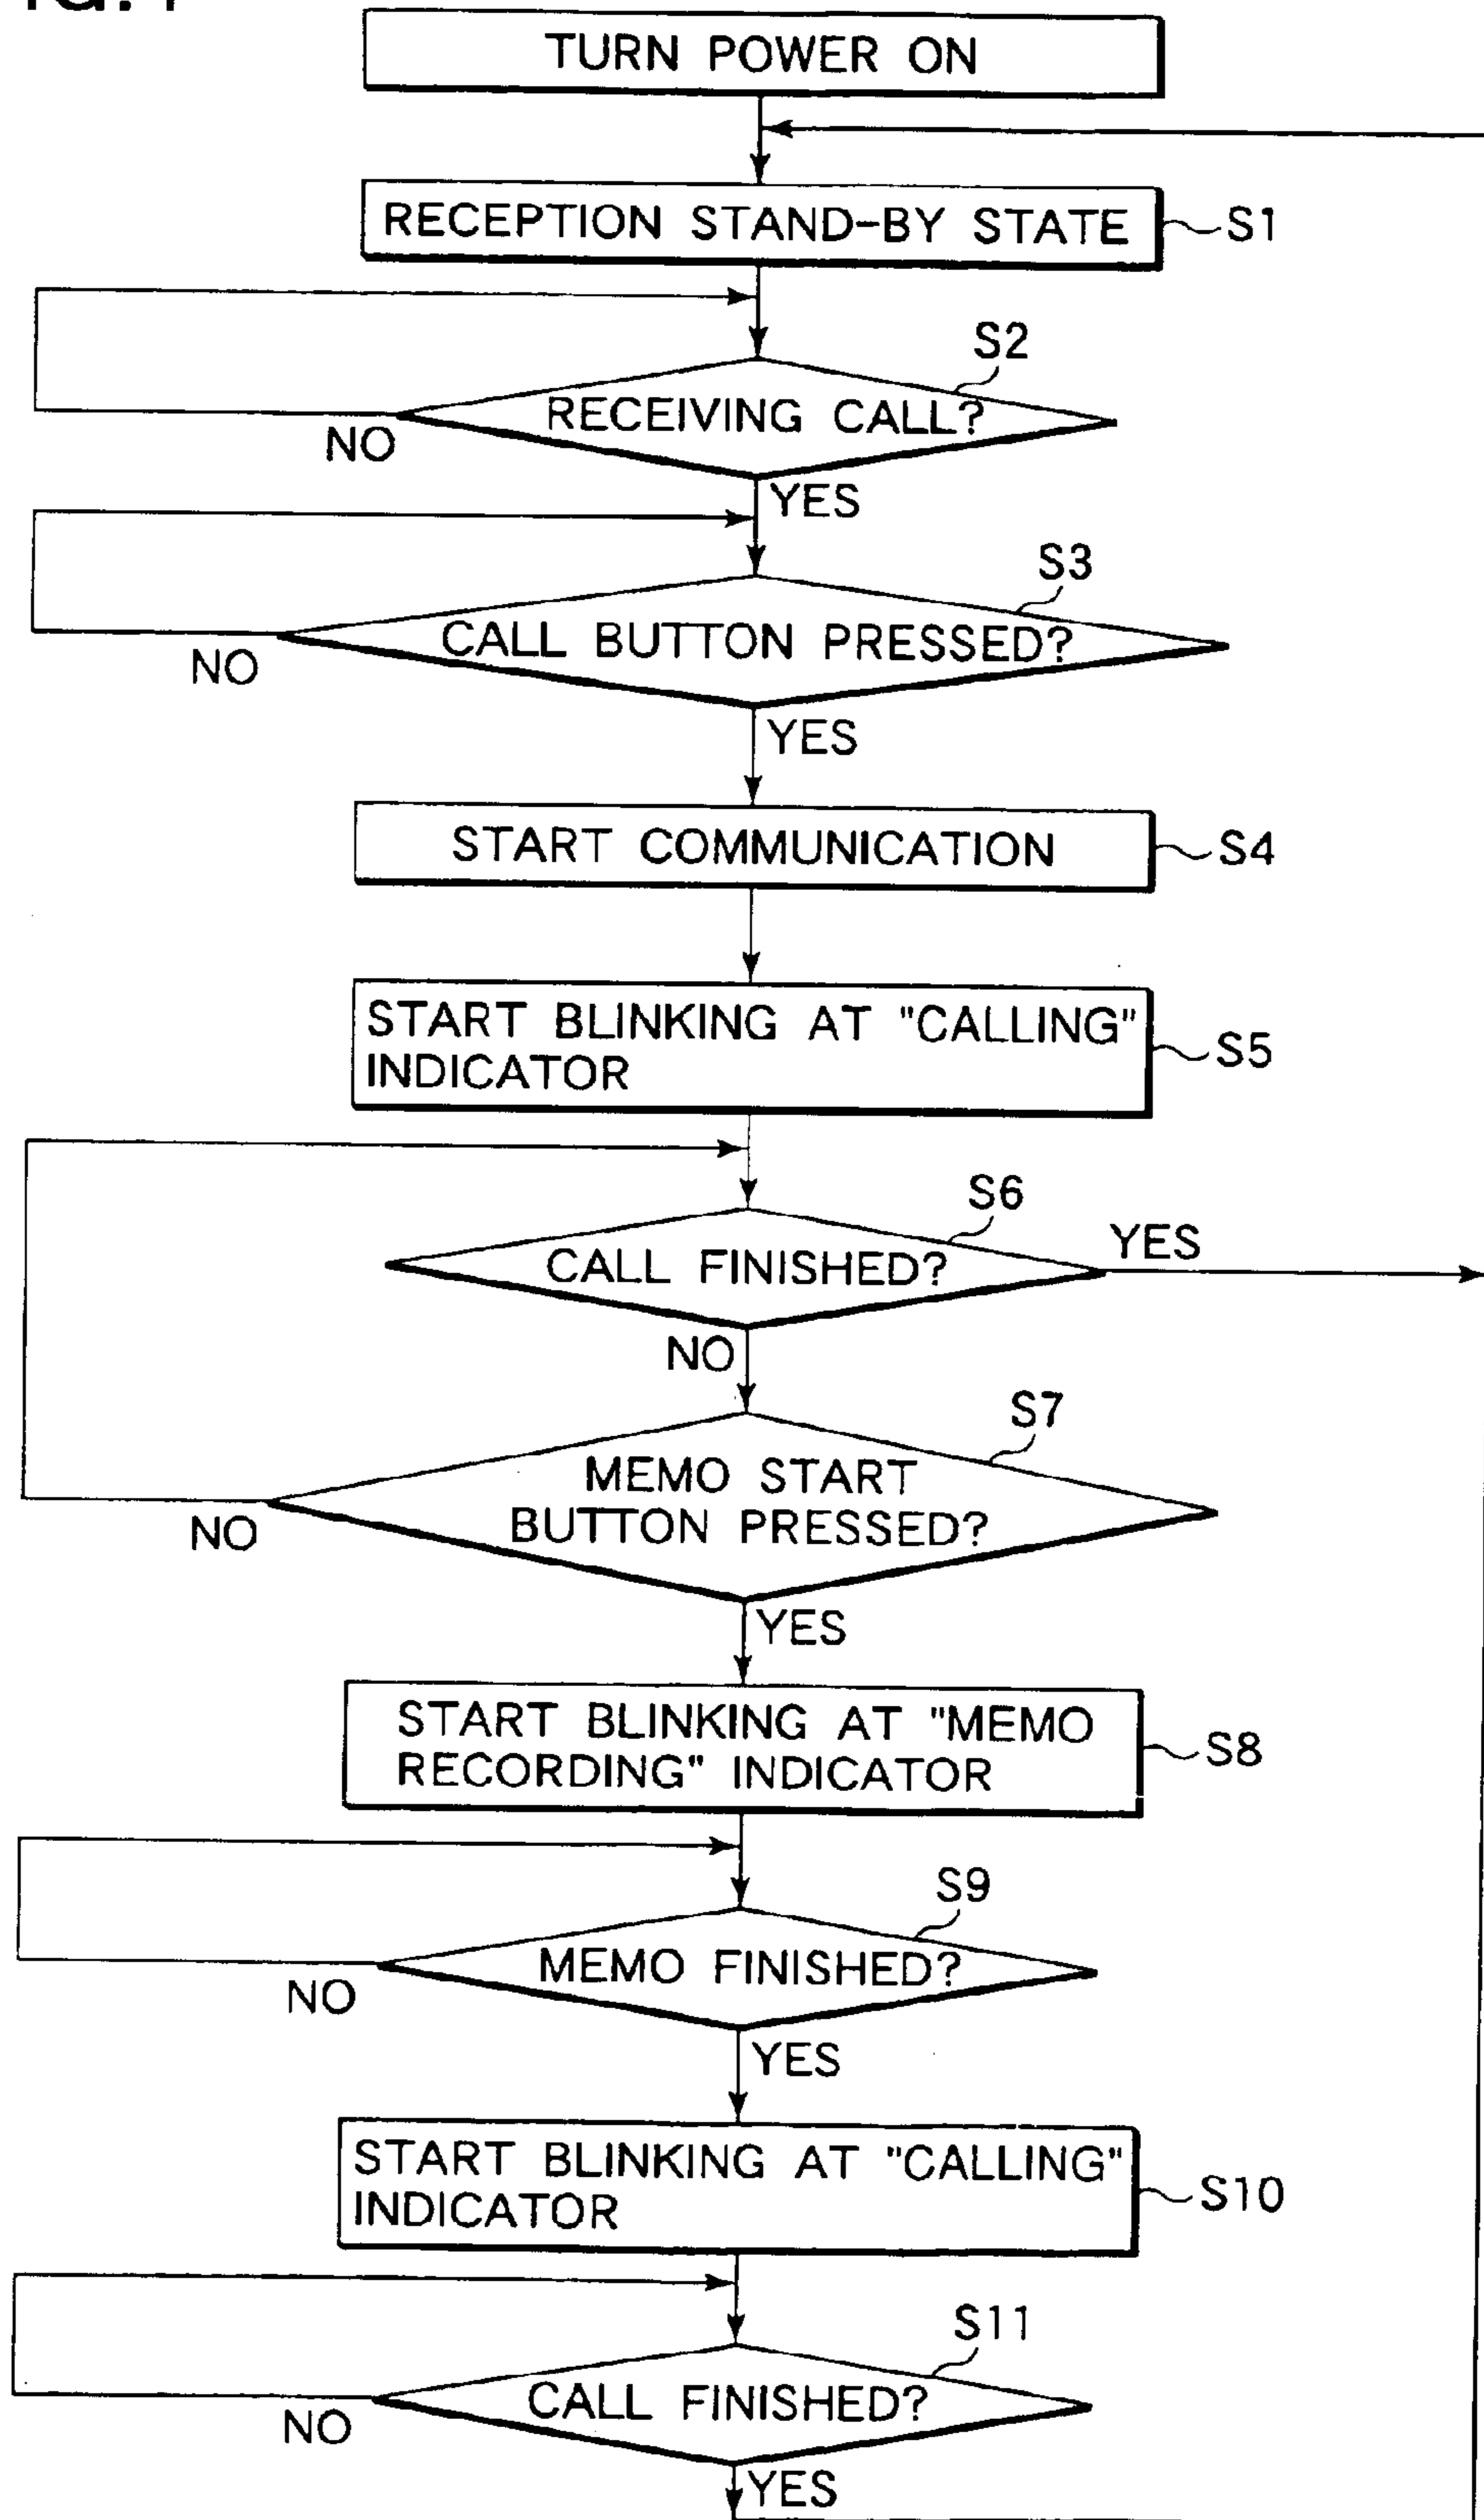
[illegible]

TURN POWER ON

RECEPTION STAND-BY STATE
S1

S2
RECEIVING CALL?
NO
YES

S3
CALL BUTTON PRESSED?
NO
YES

START COMMUNICATION
S4

START BLINKING AT "CALLING" INDICATOR
S5

S6
CALL FINISHED?
YES
NO

S7
MEMO START BUTTON PRESSED?
NO
YES

START BLINKING AT "MEMO RECORDING" INDICATOR
S8

S9
MEMO FINISHED?
NO
YES

START BLINKING AT "CALLING" INDICATOR
S10

S11
CALL FINISHED?
NO
YES